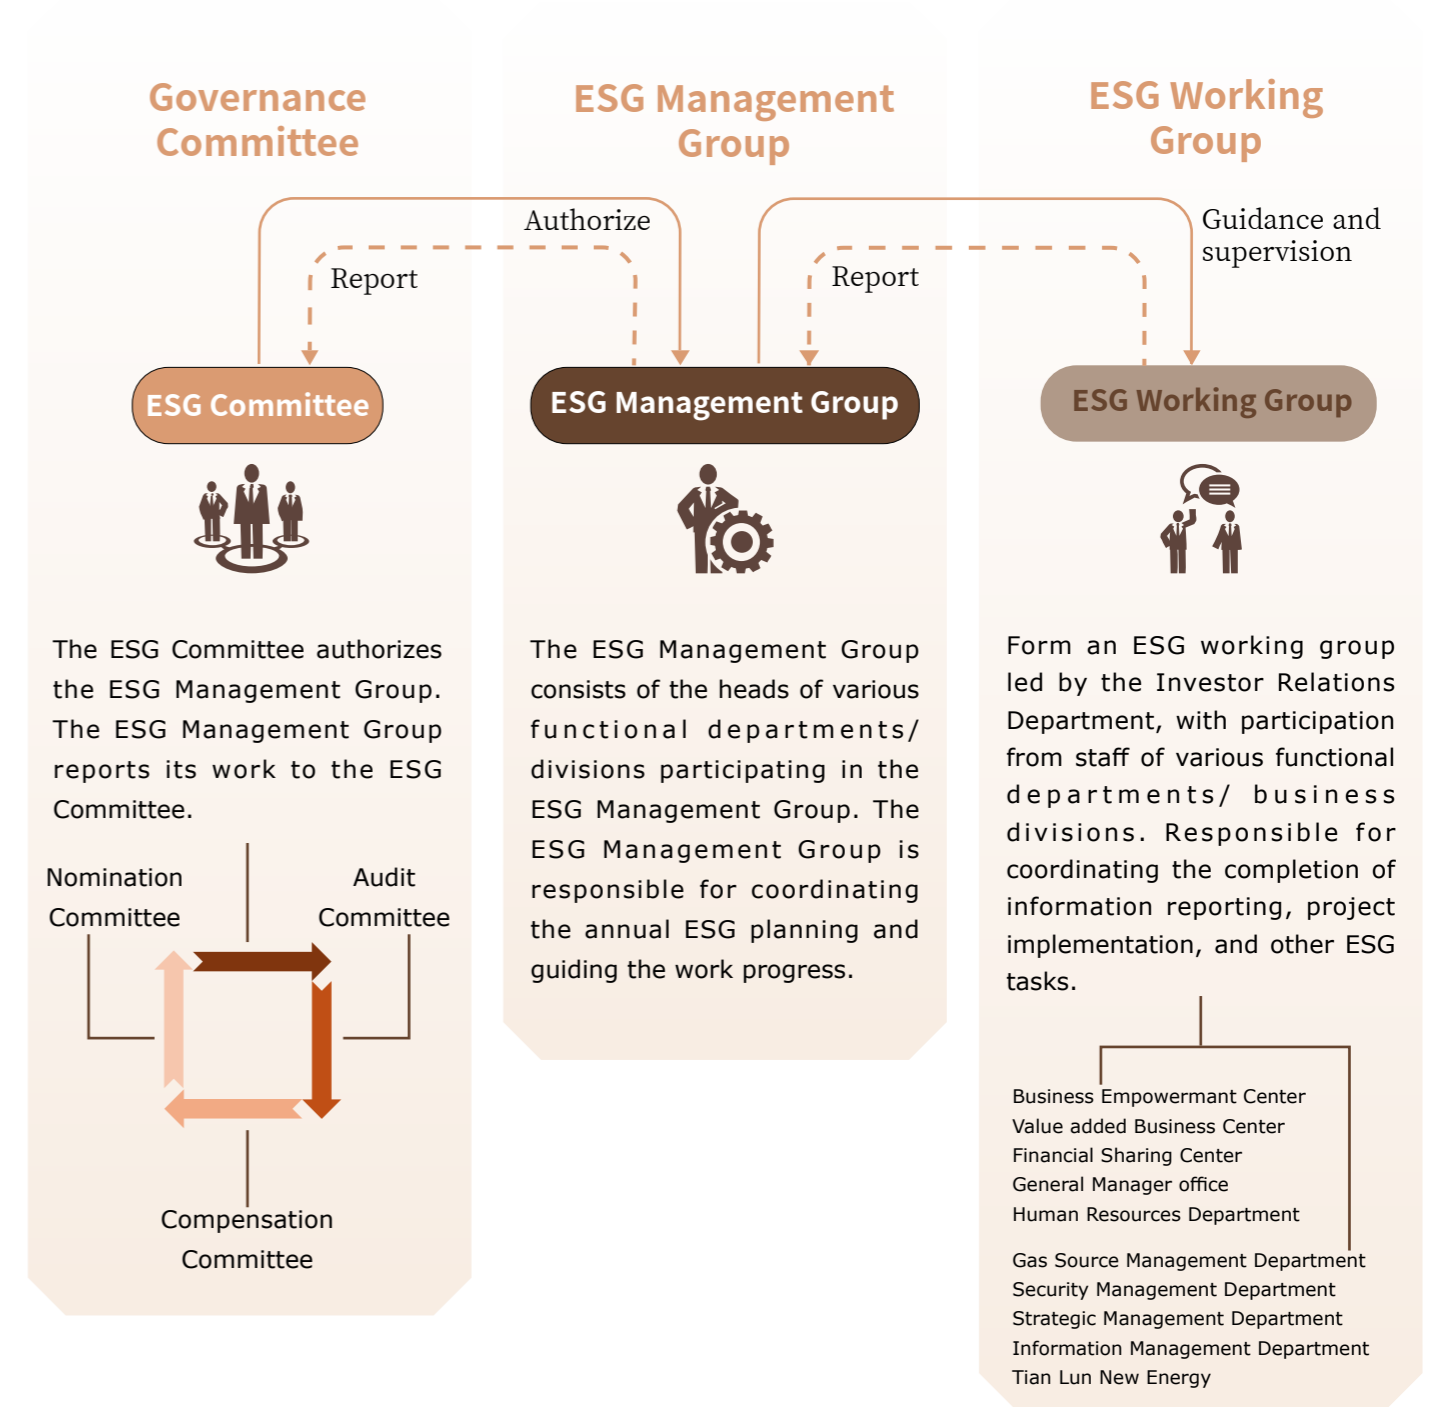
Governance Committee

ESG Management Group

ESG Working Group

Authorize

Report

Report

Guidance and supervision

ESG Committee

ESG Management Group

ESG Working Group

The ESG Committee authorizes the ESG Management Group. The ESG Management Group reports its work to the ESG Committee.

Nomination Committee

Audit Committee

Compensation Committee

The ESG Management Group consists of the heads of various functional departments/ divisions participating in the ESG Management Group. The ESG Management Group is responsible for coordinating the annual ESG planning and guiding the work progress.

Form an ESG working group led by the Investor Relations Department, with participation from staff of various functional departments/ business divisions. Responsible for coordinating the completion of information reporting, project implementation, and other ESG tasks.

Business Empowermant Center
Value added Business Center
Financial Sharing Center
General Manager office
Human Resources Department

Gas Source Management Department
Security Management Department
Strategic Management Department
Information Management Department
Tian Lun New Energy